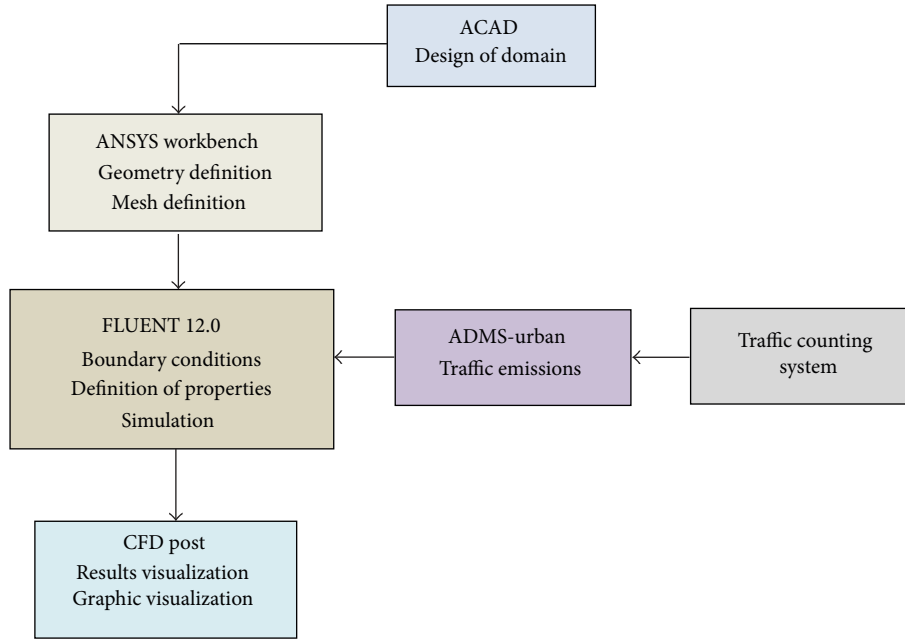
ACAD
Design of domain

ANSYS workbench
Geometry definition
Mesh definition

FLUENT 12.0
Boundary conditions
Definition of properties
Simulation

ADMS-urban
Traffic emissions

Traffic counting system

CFD post
Results visualization
Graphic visualization